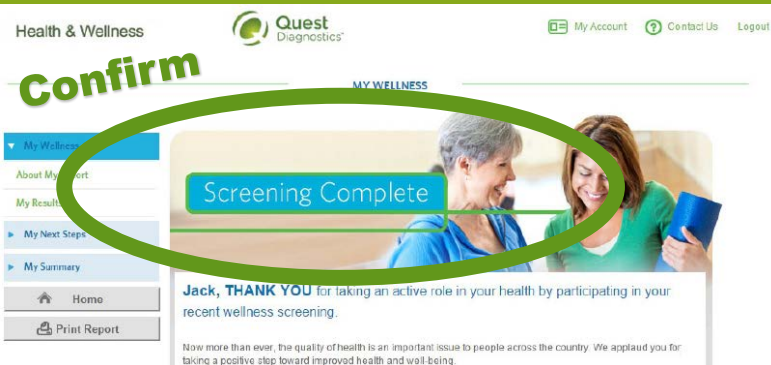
Health & Wellness

Quest Diagnostics™

My Account   Contact Us   Logout

Confirm

MY WELLNESS

My Wellness

About My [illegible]ort

My Result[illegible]

My Next Steps

My Summary

Home

Print Report

Screening Complete

Jack, THANK YOU for taking an active role in your health by participating in your recent wellness screening.

Now more than ever, the quality of health is an important issue to people across the country. We applaud you for taking a positive step toward improved health and well-being.